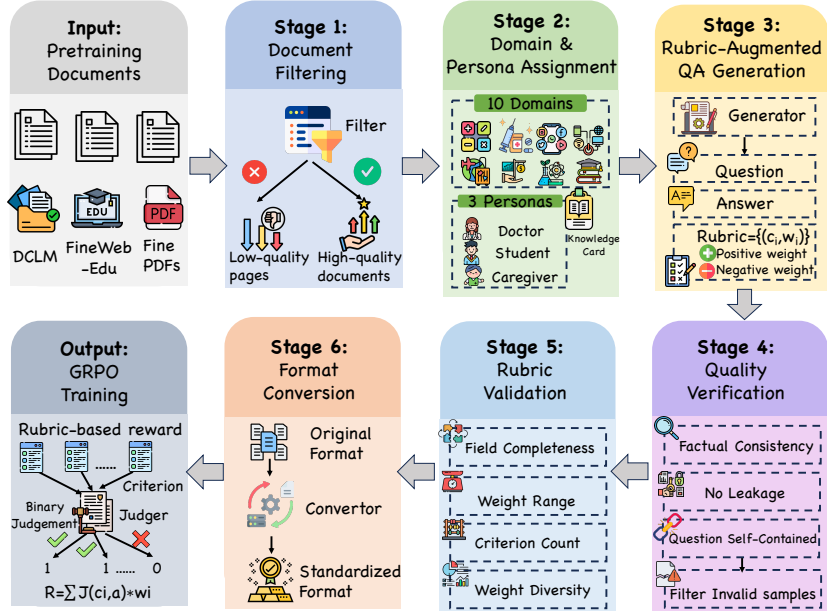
Input:
Pretraining Documents

DCLM

FineWeb-Edu

Fine PDFs

EDU

PDF

Stage 1:
Document Filtering

Filter

Low-quality pages

High-quality documents

Stage 2:
Domain & Persona Assignment

10 Domains

3 Personas

Doctor

Student

Caregiver

Knowledge Card

Stage 3:
Rubric-Augmented QA Generation

Generator

Question

Answer

Rubric={(ci,wi)}

Positive weight

Negative weight

Stage 4:
Quality Verification

Factual Consistency

No Leakage

Question Self-Contained

Filter Invalid samples

Stage 5:
Rubric Validation

Field Completeness

Weight Range

Criterion Count

Weight Diversity

Stage 6:
Format Conversion

Original Format

Convertor

Standardized Format

Output:
GRPO Training

Rubric-based reward

......

Criterion

Binary Judgement

Judger

1   1 ......   0

R=∑J(ci,a)∗wi